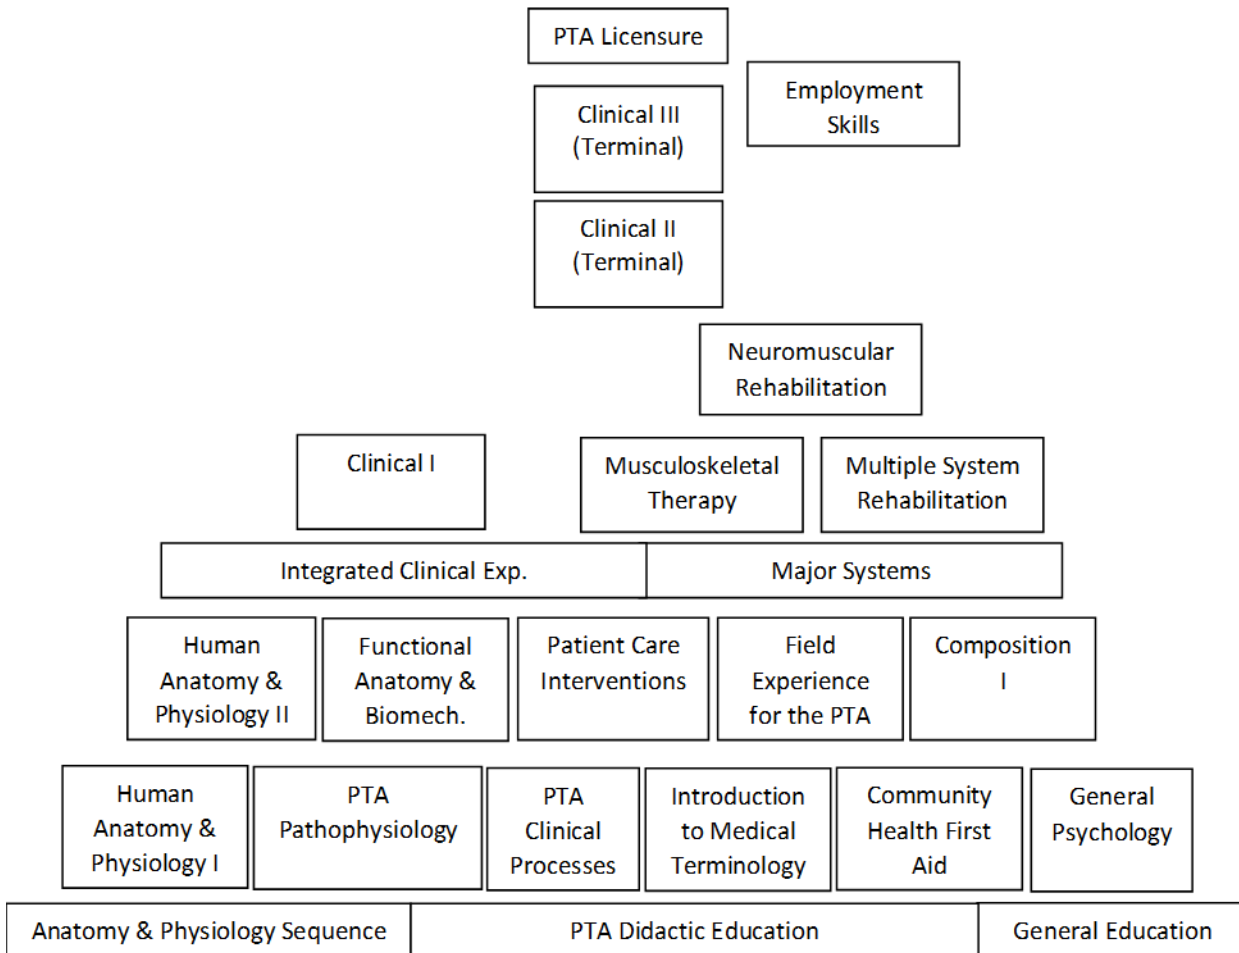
PTA Licensure

Employment Skills

Clinical III (Terminal)

Clinical II (Terminal)

Neuromuscular Rehabilitation

Clinical I

Musculoskeletal Therapy

Multiple System Rehabilitation

Integrated Clinical Exp.

Major Systems

Human Anatomy & Physiology II

Functional Anatomy & Biomech.

Patient Care Interventions

Field Experience for the PTA

Composition I

Human Anatomy & Physiology I

PTA Pathophysiology

PTA Clinical Processes

Introduction to Medical Terminology

Community Health First Aid

General Psychology

Anatomy & Physiology Sequence

PTA Didactic Education

General Education